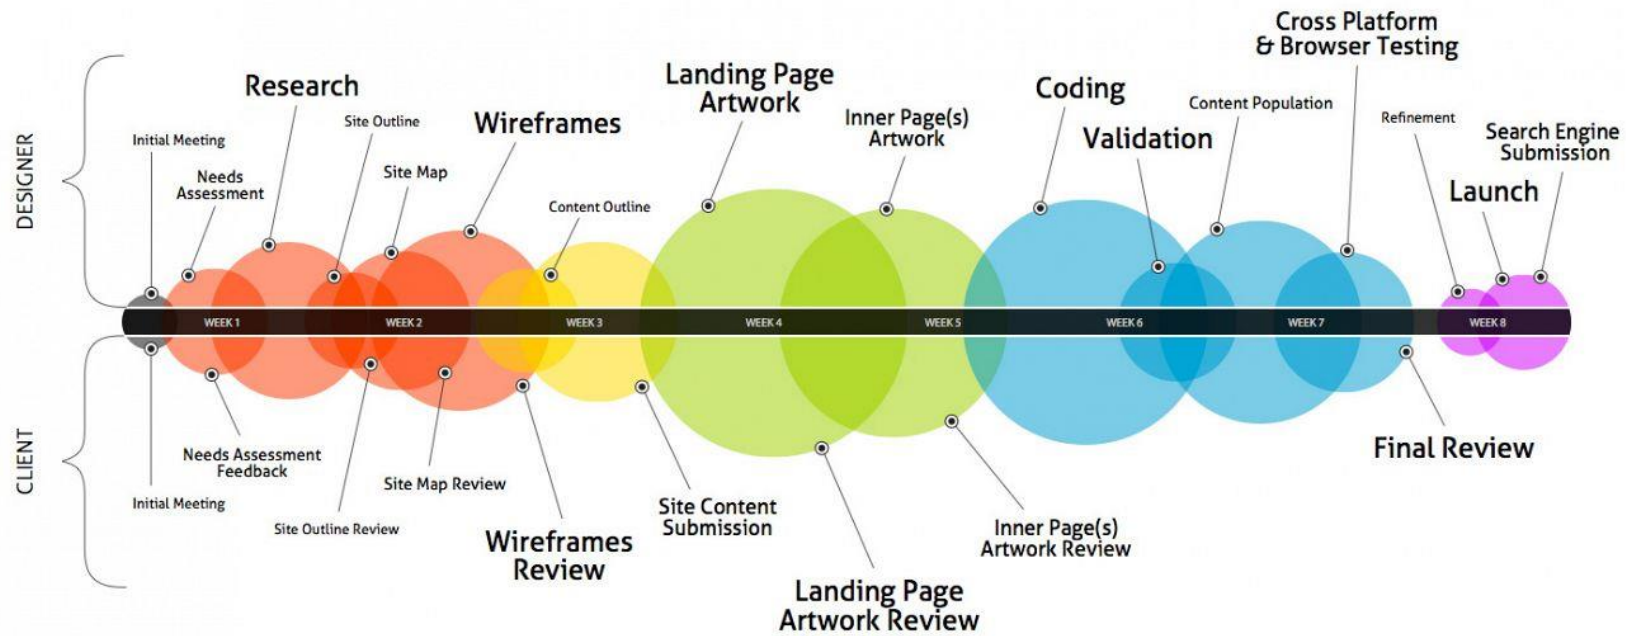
DESIGNER

Initial Meeting

Needs Assessment

Research

Site Outline

Site Map

Wireframes

Content Outline

Landing Page Artwork

Inner Page(s) Artwork

Coding

Validation

Content Population

Cross Platform & Browser Testing

Refinement

Launch

Search Engine Submission

WEEK 1 WEEK 2 WEEK 3 WEEK 4 WEEK 5 WEEK 6 WEEK 7 WEEK 8

CLIENT

Initial Meeting

Needs Assessment Feedback

Site Outline Review

Site Map Review

Wireframes Review

Site Content Submission

Landing Page Artwork Review

Inner Page(s) Artwork Review

Final Review